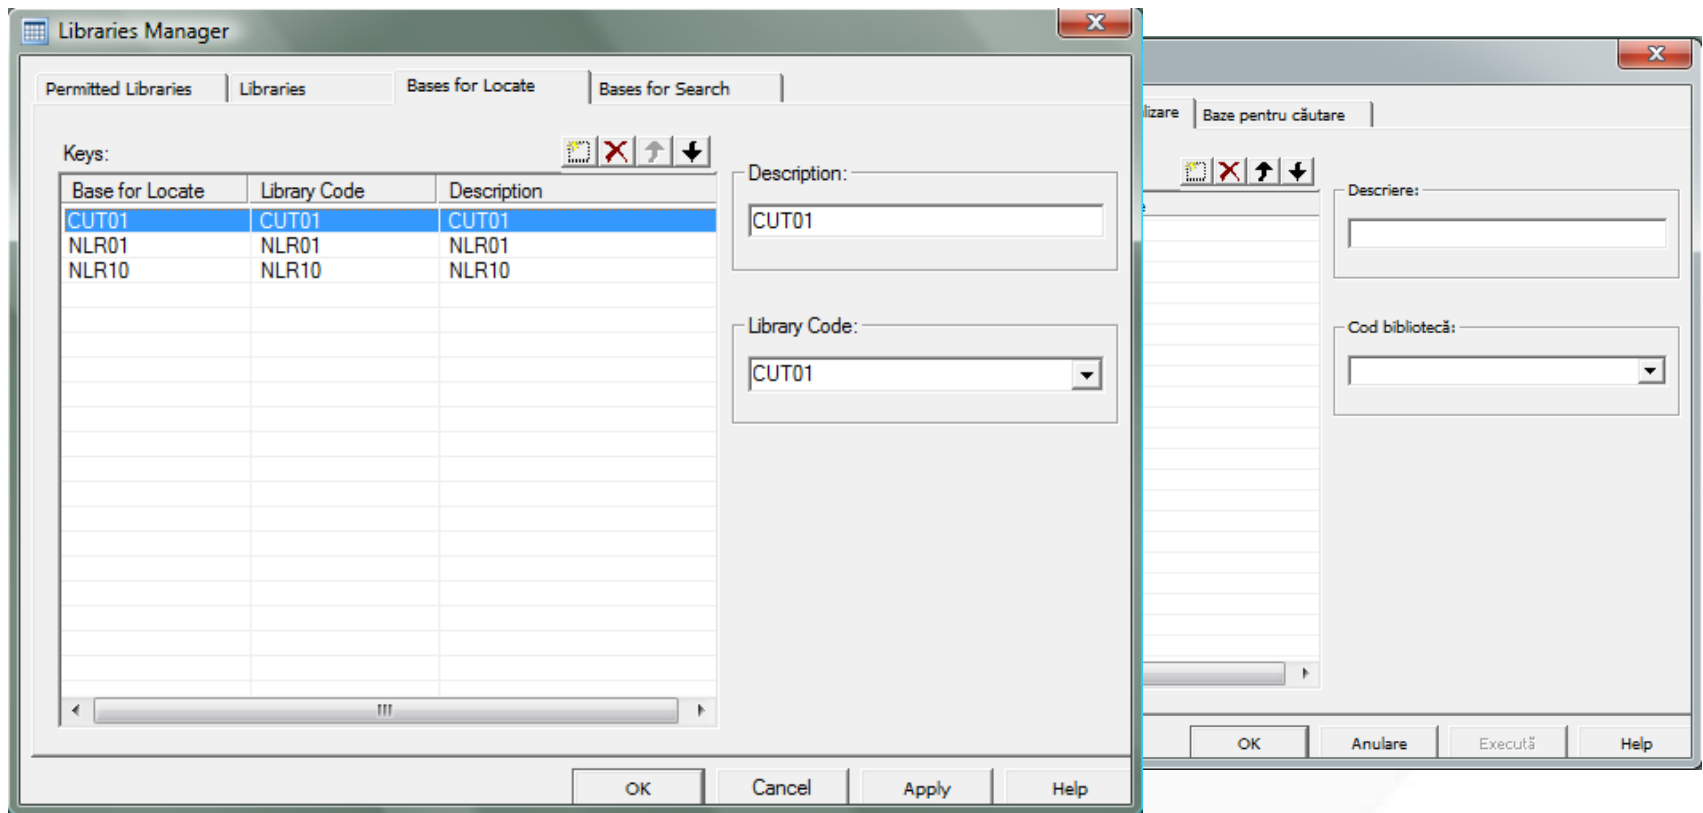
Libraries Manager

Permitted Libraries | Libraries | Bases for Locate | Bases for Search

Keys:

| Base for Locate | Library Code | Description |
|---|---|---|
| CUT01 | CUT01 | CUT01 |
| NLR01 | NLR01 | NLR01 |
| NLR10 | NLR10 | NLR10 |

III

Description:

CUT01

Library Code:

CUT01

OK Cancel Apply Help

lizare | Baze pentru căutare

Descriere:

Cod bibliotecă:

OK Anulare Execută Help